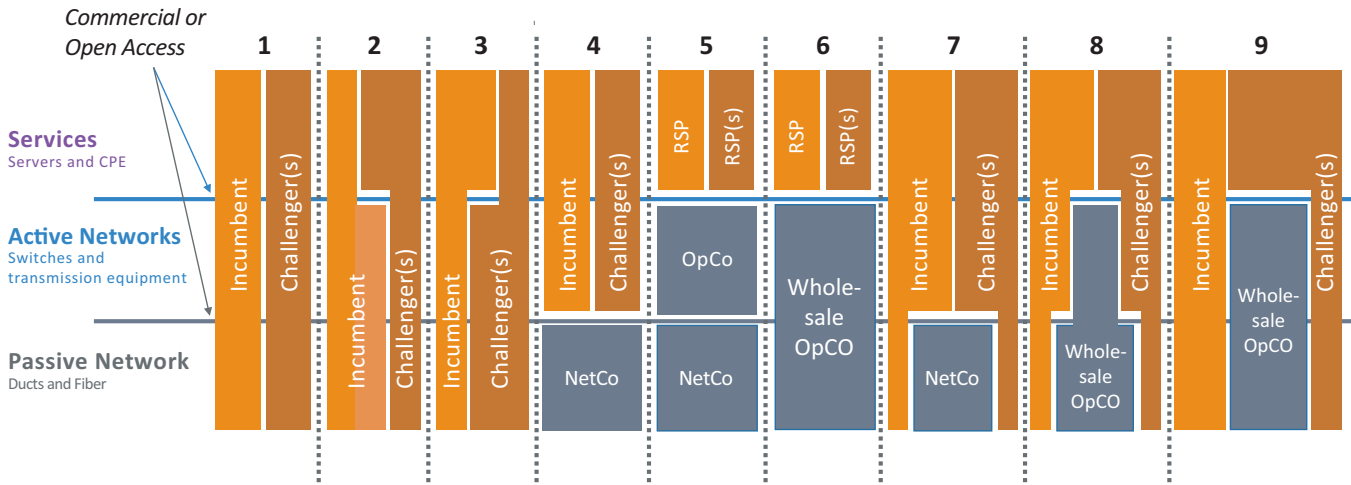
Commercial or Open Access

1 2 3 4 5 6 7 8 9

Services
Servers and CPE

Active Networks
Switches and transmission equipment

Passive Network
Ducts and Fiber

Incumbent
Challenger(s)

Incumbent
Challenger(s)

Incumbent
Challenger(s)

Incumbent
Challenger(s)
NetCo

RSP
RSP(s)
OpCo
NetCo

RSP
RSP(s)
Whole-sale OpCO

Incumbent
Challenger(s)
NetCo

Incumbent
Challenger(s)
Whole-sale OpCO

Incumbent
Challenger(s)
Whole-sale OpCO